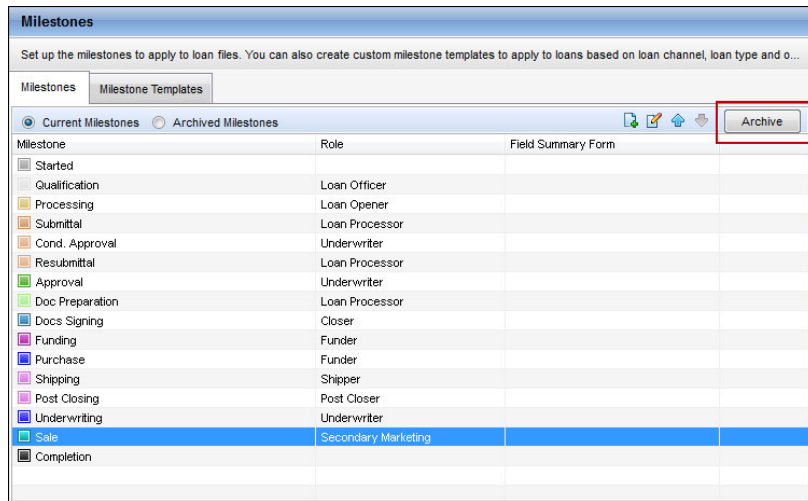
Milestones

Set up the milestones to apply to loan files. You can also create custom milestone templates to apply to loans based on loan channel, loan type and o...

Milestones | Milestone Templates

Current Milestones   Archived Milestones   Archive

| Milestone | Role | Field Summary Form |
|---|---|---|
| Started | | |
| Qualification | Loan Officer | |
| Processing | Loan Opener | |
| Submittal | Loan Processor | |
| Cond. Approval | Underwriter | |
| Resubmittal | Loan Processor | |
| Approval | Underwriter | |
| Doc Preparation | Loan Processor | |
| Docs Signing | Closer | |
| Funding | Funder | |
| Purchase | Funder | |
| Shipping | Shipper | |
| Post Closing | Post Closer | |
| Underwriting | Underwriter | |
| Sale | Secondary Marketing | |
| Completion | | |